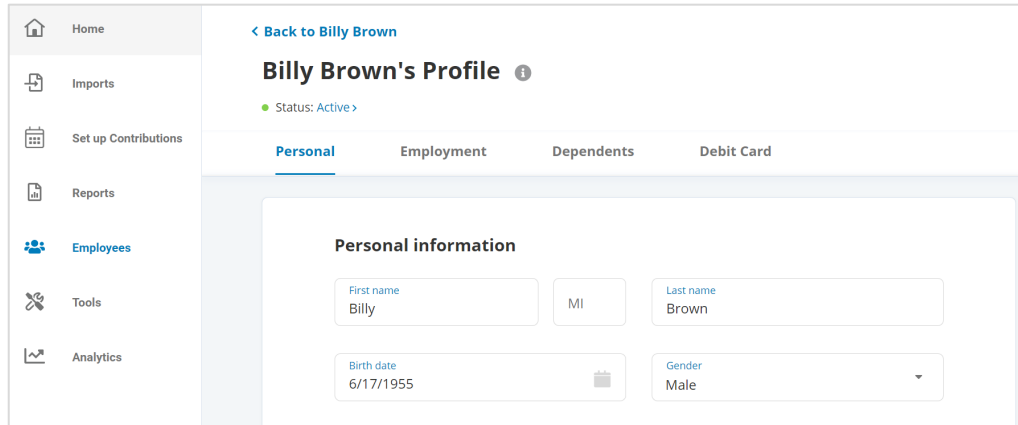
Home

Imports

Set up Contributions

Reports

Employees

Tools

Analytics

< Back to Billy Brown

Billy Brown's Profile

Status: Active >

Personal Employment Dependents Debit Card

Personal information

First name
Billy

MI

Last name
Brown

Birth date
6/17/1955

Gender
Male